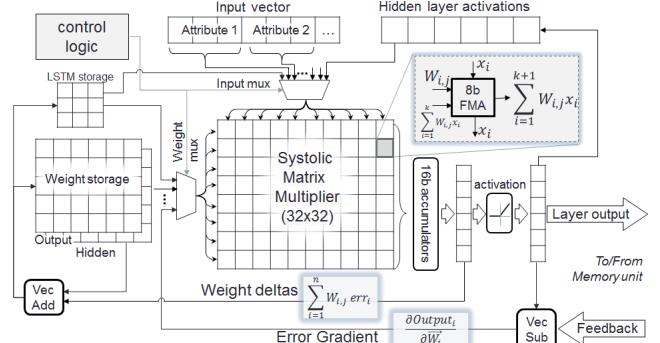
control logic

Input vector

Attribute 1

Attribute 2

...

Hidden layer activations

LSTM storage

Input mux

$W_{i,j}$

$x_i$

8b FMA

$\sum_{i=1}^{k+1} W_{i,j} x_i$

$\sum_{i=1}^{k} W_{i,j} x_i$

$x_i$

Weight mux

Systolic Matrix Multiplier (32x32)

16b accumulators

activation

Weight storage

Layer output

Output

Hidden

To/From Memory unit

Vec Add

Weight deltas

$\sum_{i=1}^{n} W_{i,j} \, err_i$

Vec Sub

Feedback

Error Gradient

$\frac{\partial Output_i}{\partial \vec{W}_i}$